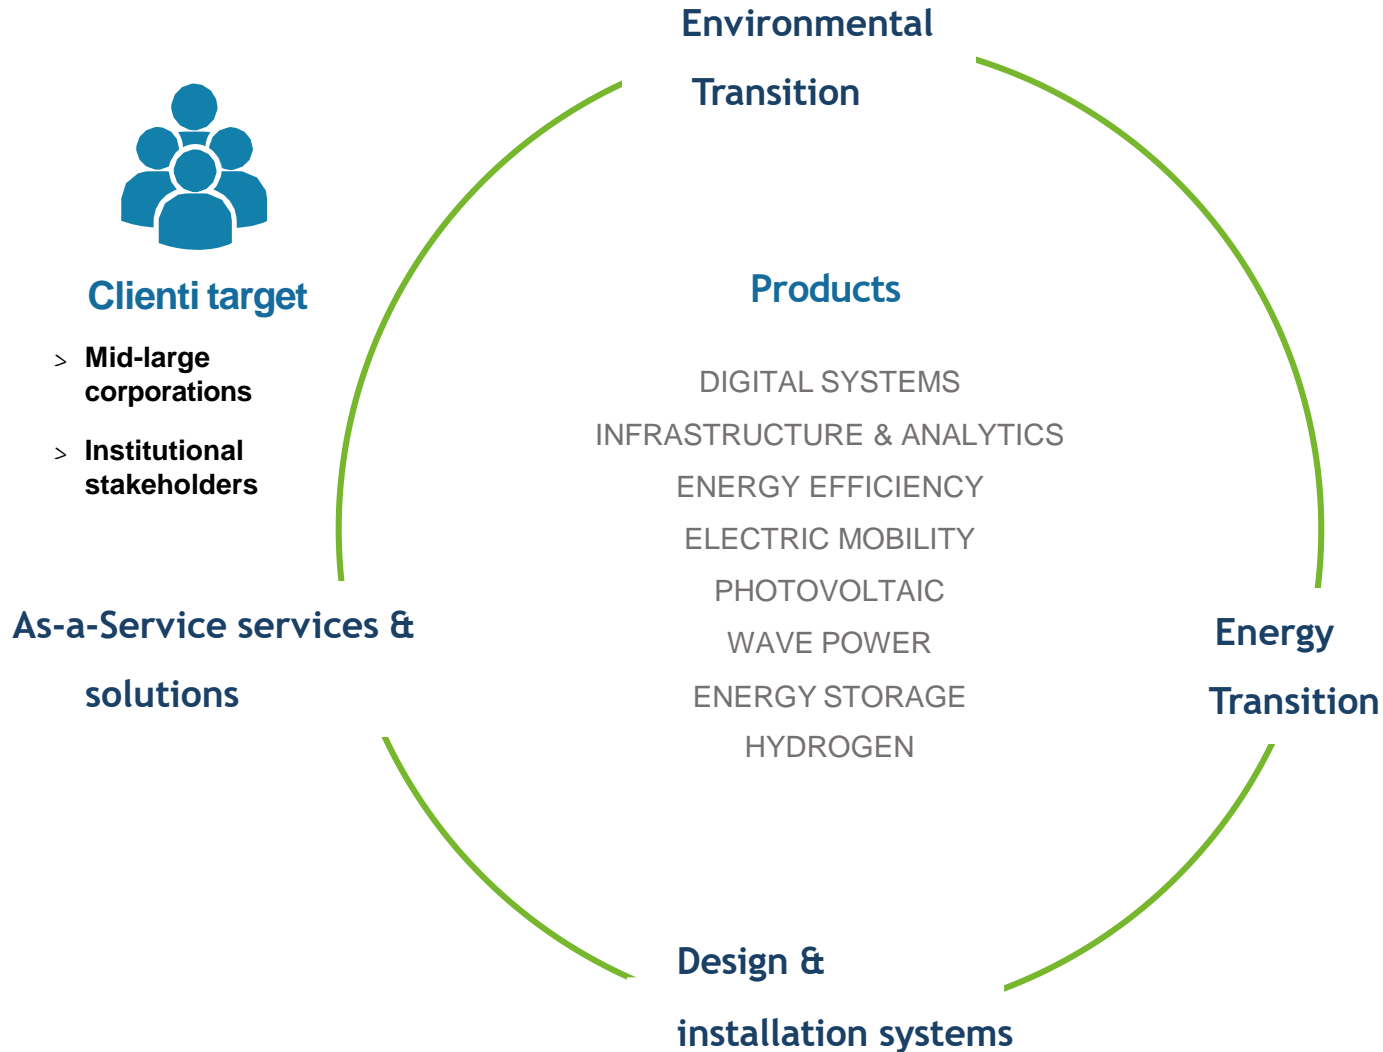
Environmental Transition

Clienti target

> Mid-large corporations

> Institutional stakeholders

Products

DIGITAL SYSTEMS
INFRASTRUCTURE & ANALYTICS
ENERGY EFFICIENCY
ELECTRIC MOBILITY
PHOTOVOLTAIC
WAVE POWER
ENERGY STORAGE
HYDROGEN

As-a-Service services & solutions

Energy Transition

Design & installation systems